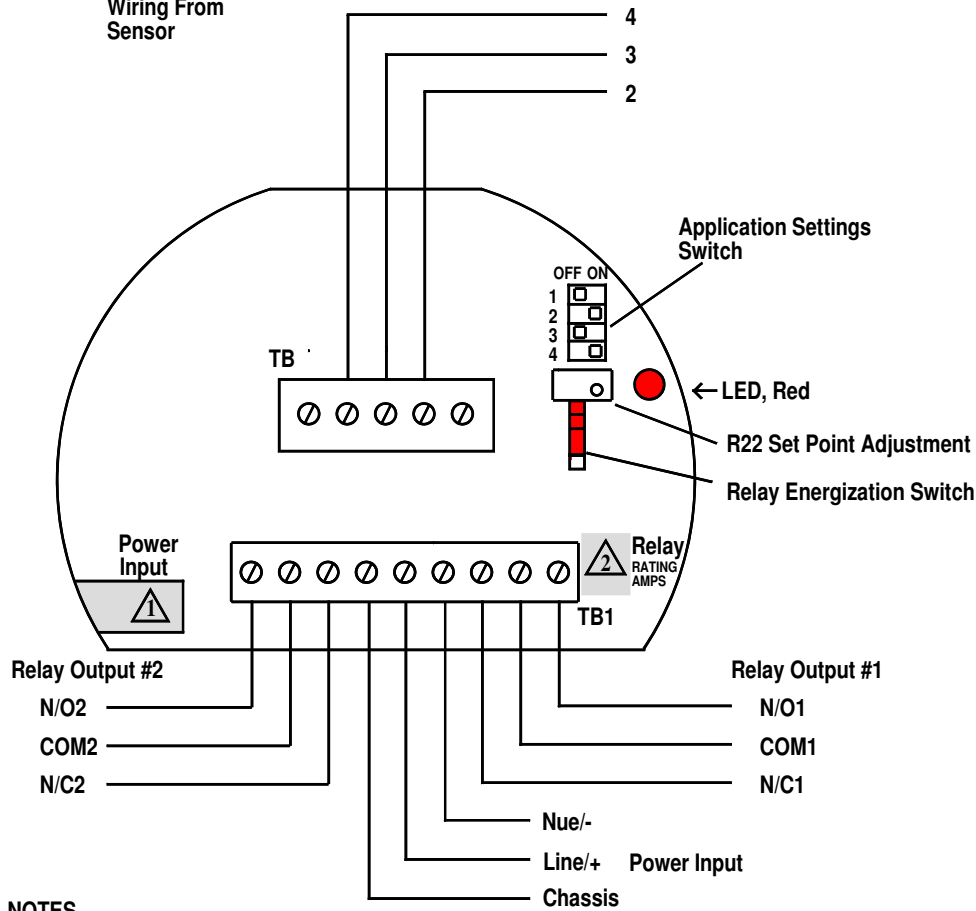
Wiring From Sensor

4
3
2

Application Settings Switch

OFF ON
1
2
3
4

TB

← LED, Red

R22 Set Point Adjustment

Relay Energization Switch

Power Input
1

2
Relay
RATING AMPS

TB1

Relay Output #2

N/O2
COM2
N/C2

Relay Output #1

N/O1
COM1
N/C1

Nue/-
Line/+ Power Input
Chassis

NOTES